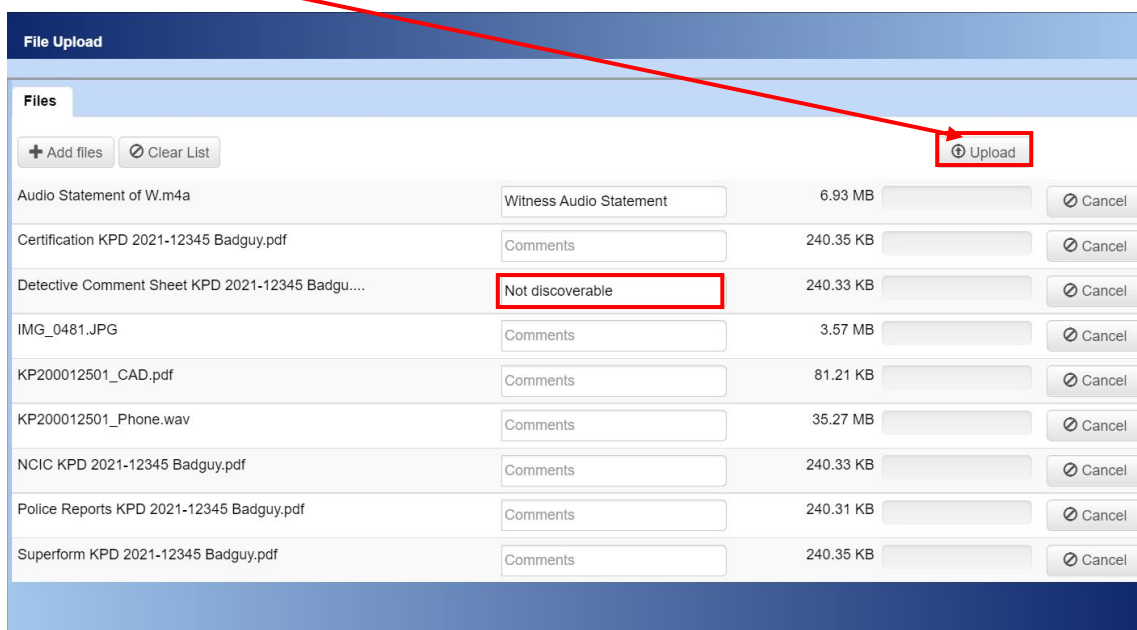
File Upload

Files

Add files | Clear List | Upload

| | | | |
|---|---|---|---|
| Audio Statement of W.m4a | Witness Audio Statement | 6.93 MB | Cancel |
| Certification KPD 2021-12345 Badguy.pdf | Comments | 240.35 KB | Cancel |
| Detective Comment Sheet KPD 2021-12345 Badgu.... | Not discoverable | 240.33 KB | Cancel |
| IMG_0481.JPG | Comments | 3.57 MB | Cancel |
| KP200012501_CAD.pdf | Comments | 81.21 KB | Cancel |
| KP200012501_Phone.wav | Comments | 35.27 MB | Cancel |
| NCIC KPD 2021-12345 Badguy.pdf | Comments | 240.33 KB | Cancel |
| Police Reports KPD 2021-12345 Badguy.pdf | Comments | 240.31 KB | Cancel |
| Superform KPD 2021-12345 Badguy.pdf | Comments | 240.35 KB | Cancel |